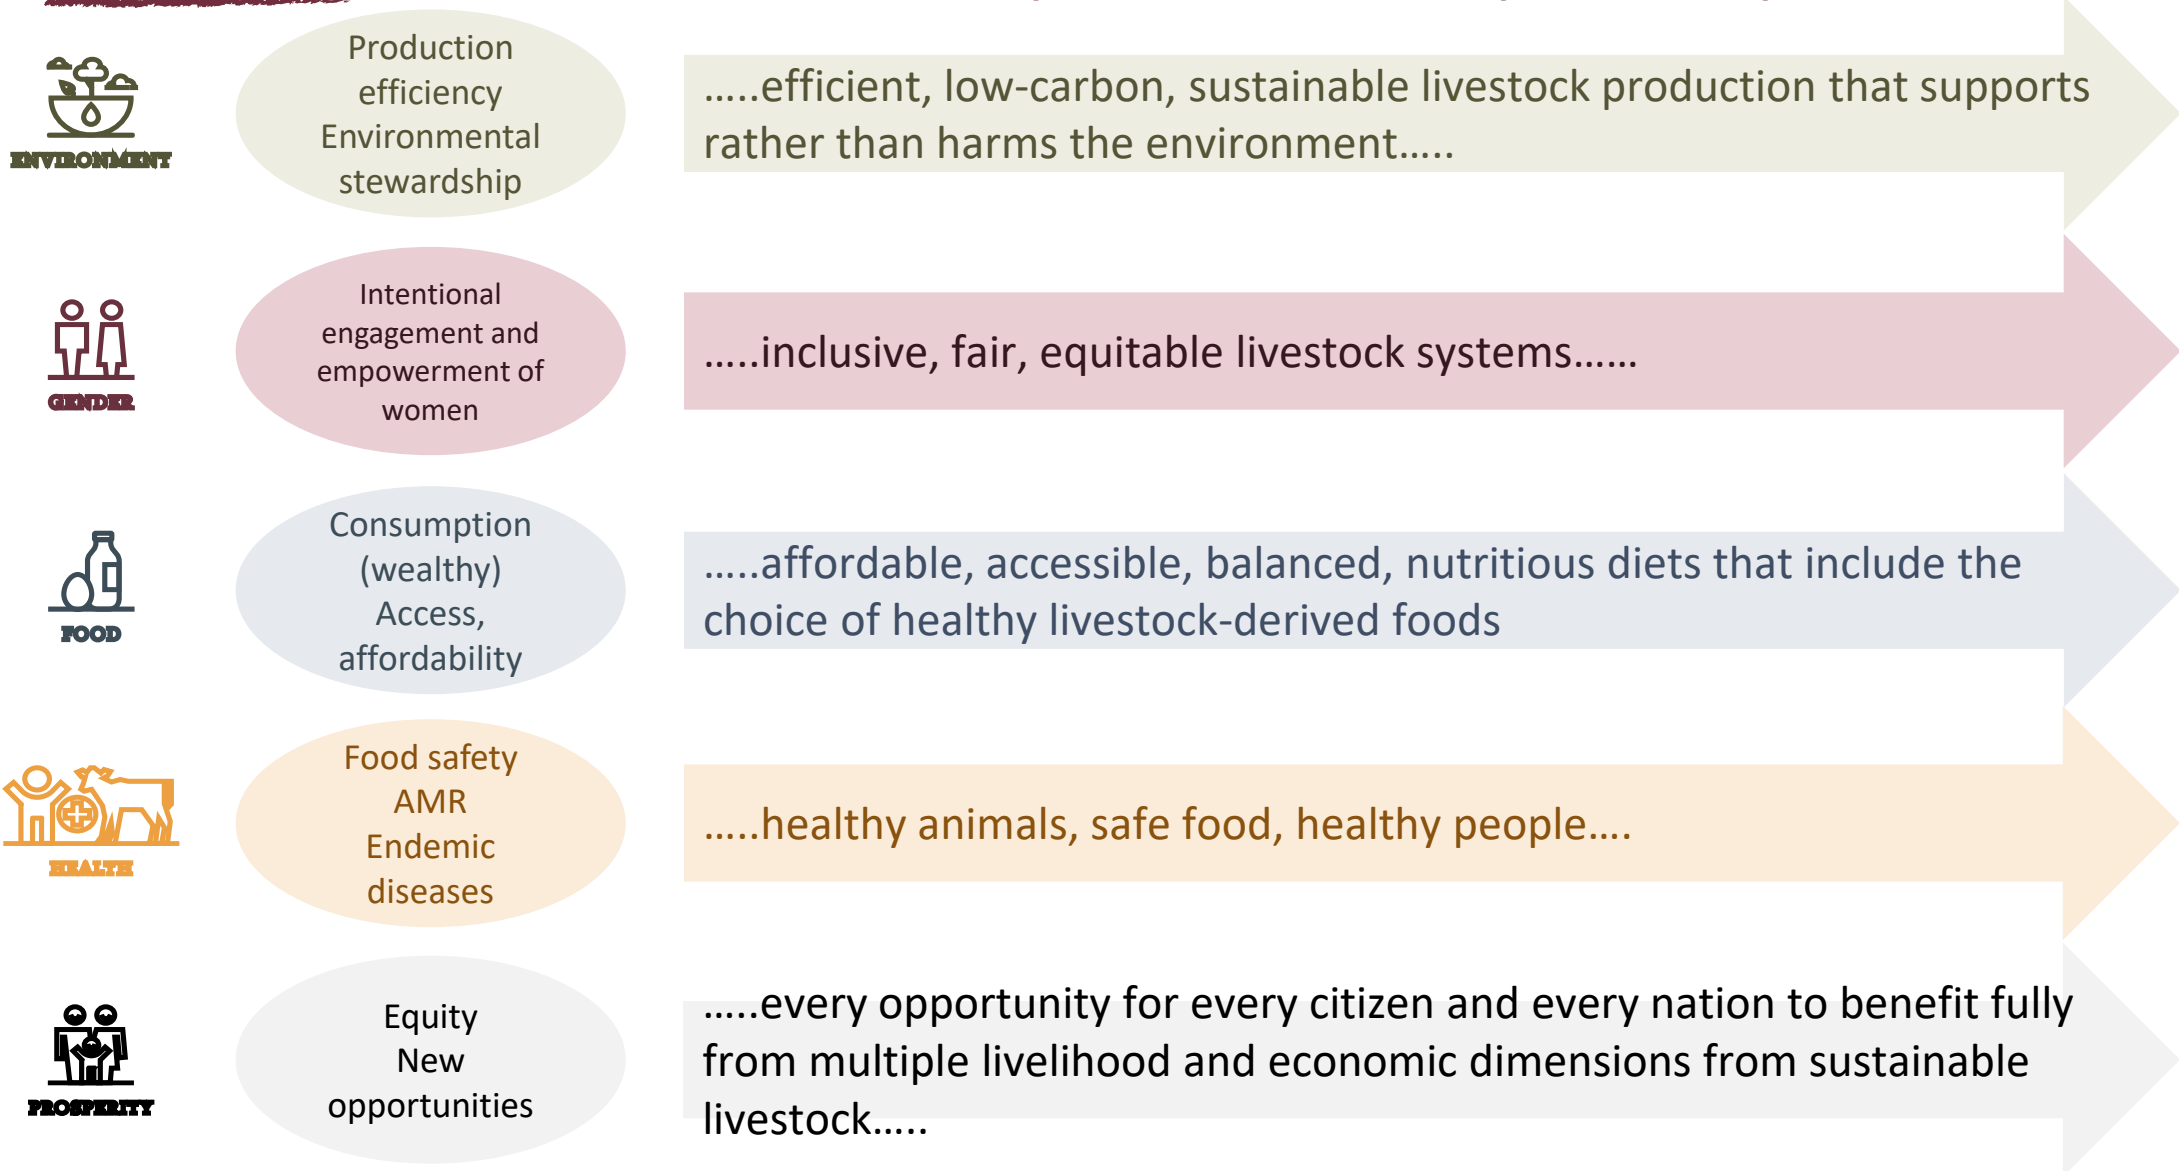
ENVIRONMENT

Production efficiency Environmental stewardship

…..efficient, low-carbon, sustainable livestock production that supports rather than harms the environment…..

GENDER

Intentional engagement and empowerment of women

…..inclusive, fair, equitable livestock systems……

FOOD

Consumption (wealthy) Access, affordability

…..affordable, accessible, balanced, nutritious diets that include the choice of healthy livestock-derived foods

HEALTH

Food safety AMR Endemic diseases

…..healthy animals, safe food, healthy people….

PROSPERITY

Equity New opportunities

…..every opportunity for every citizen and every nation to benefit fully from multiple livelihood and economic dimensions from sustainable livestock…..